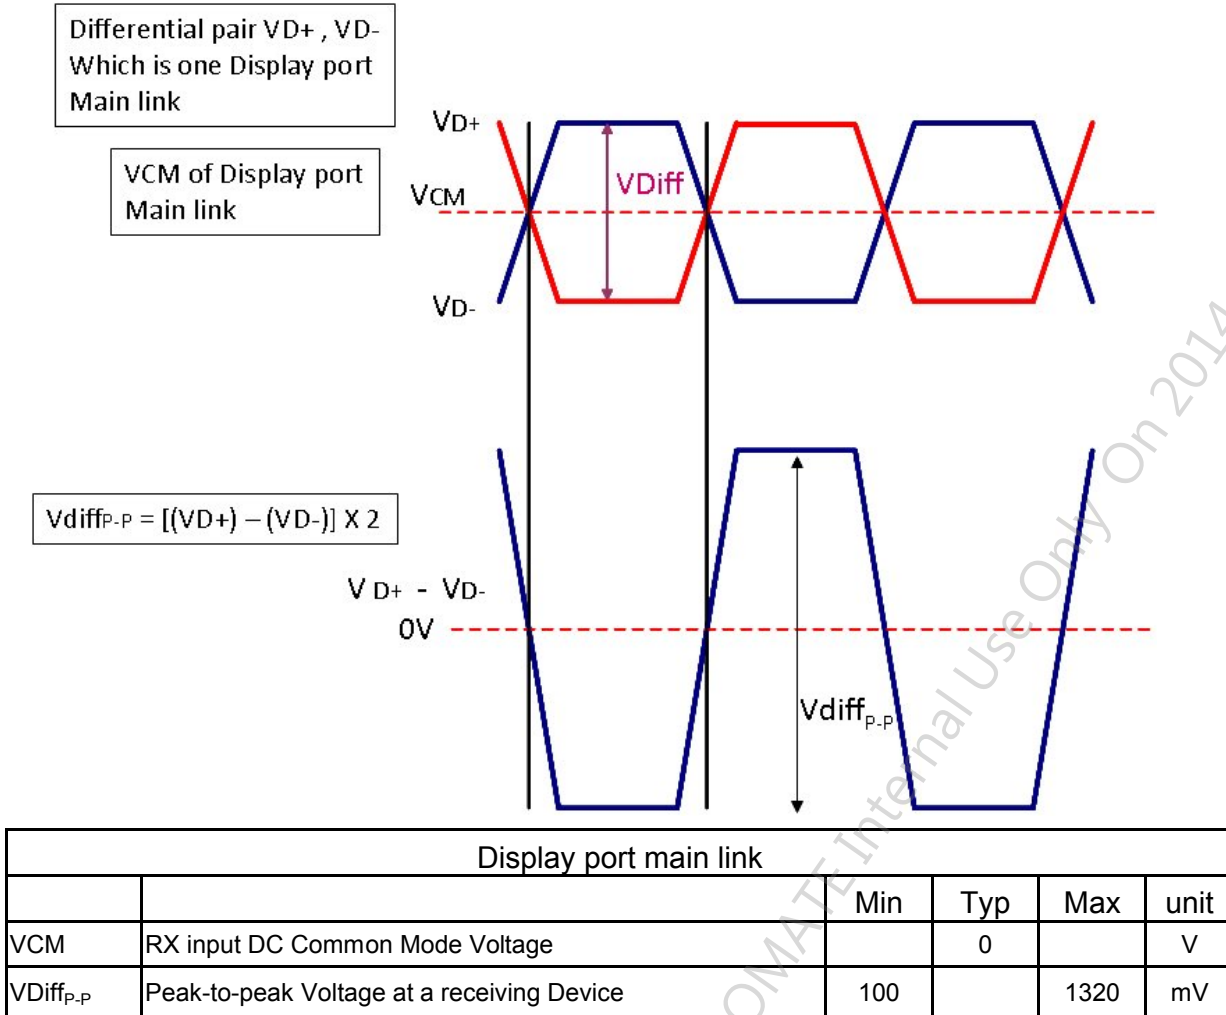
Differential pair VD+ , VD-
Which is one Display port
Main link

VCM of Display port
Main link

VD+

VCM

VDiff

VD-

Vdiff$_{P-P}$ = [(VD+) – (VD-)] X 2

V D+ - VD-

0V

Vdiff$_{P-P}$

OMATE Internal Use Only On 2014

| Display port main link | | | | | |
|---|---|---|---|---|---|
| | | Min | Typ | Max | unit |
| VCM | RX input DC Common Mode Voltage | | 0 | | V |
| VDiff$_{P-P}$ | Peak-to-peak Voltage at a receiving Device | 100 | | 1320 | mV |